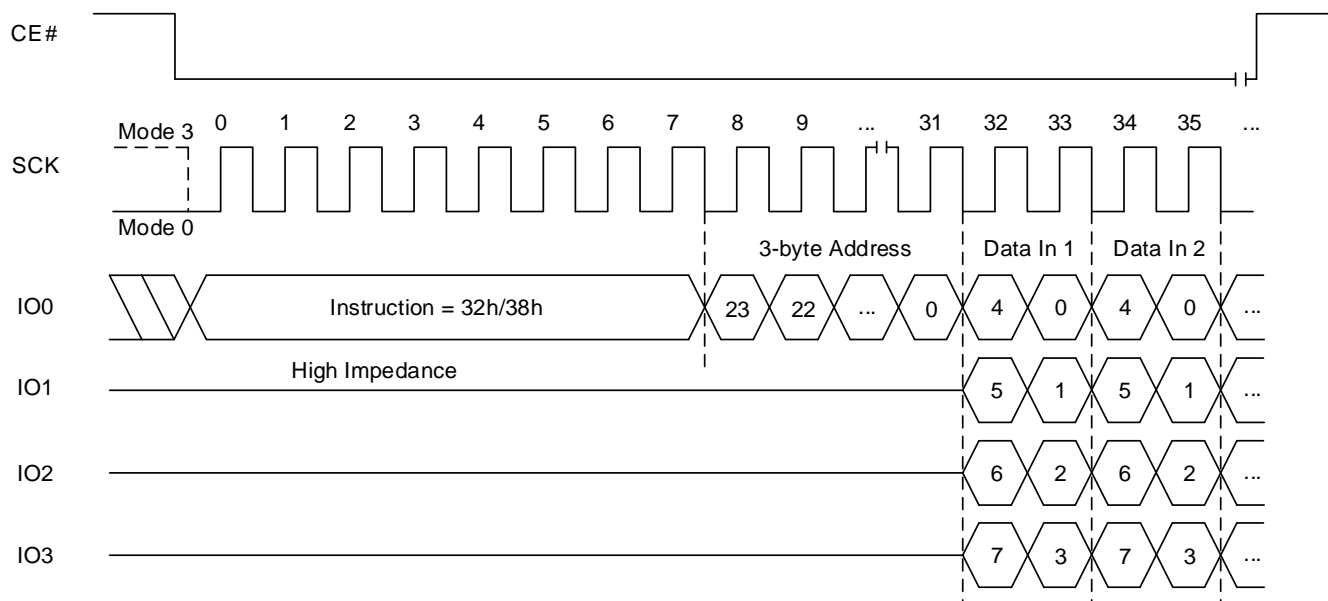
CE#

Mode 3 0 1 2 3 4 5 6 7 8 9 ... 31 32 33 34 35 ...

SCK

Mode 0

3-byte Address

Data In 1

Data In 2

IO0

Instruction = 32h/38h

23 22 ... 0 4 0 4 0 ...

IO1

High Impedance

5 1 5 1 ...

IO2

6 2 6 2 ...

IO3

7 3 7 3 ...